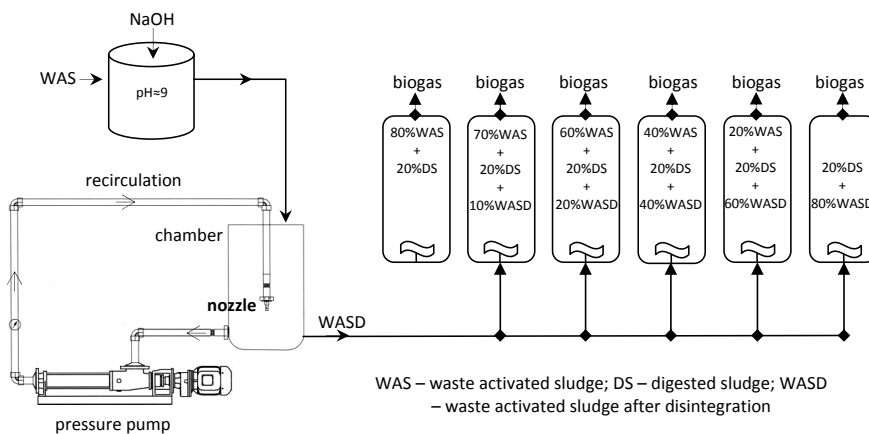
NaOH

WAS

pH≈9

recirculation

chamber

nozzle

WASD

pressure pump

biogas

biogas

biogas

biogas

biogas

biogas

80%WAS + 20%DS

70%WAS + 20%DS + 10%WASD

60%WAS + 20%DS + 20%WASD

40%WAS + 20%DS + 40%WASD

20%WAS + 20%DS + 60%WASD

20%DS + 80%WASD

WAS – waste activated sludge; DS – digested sludge; WASD – waste activated sludge after disintegration